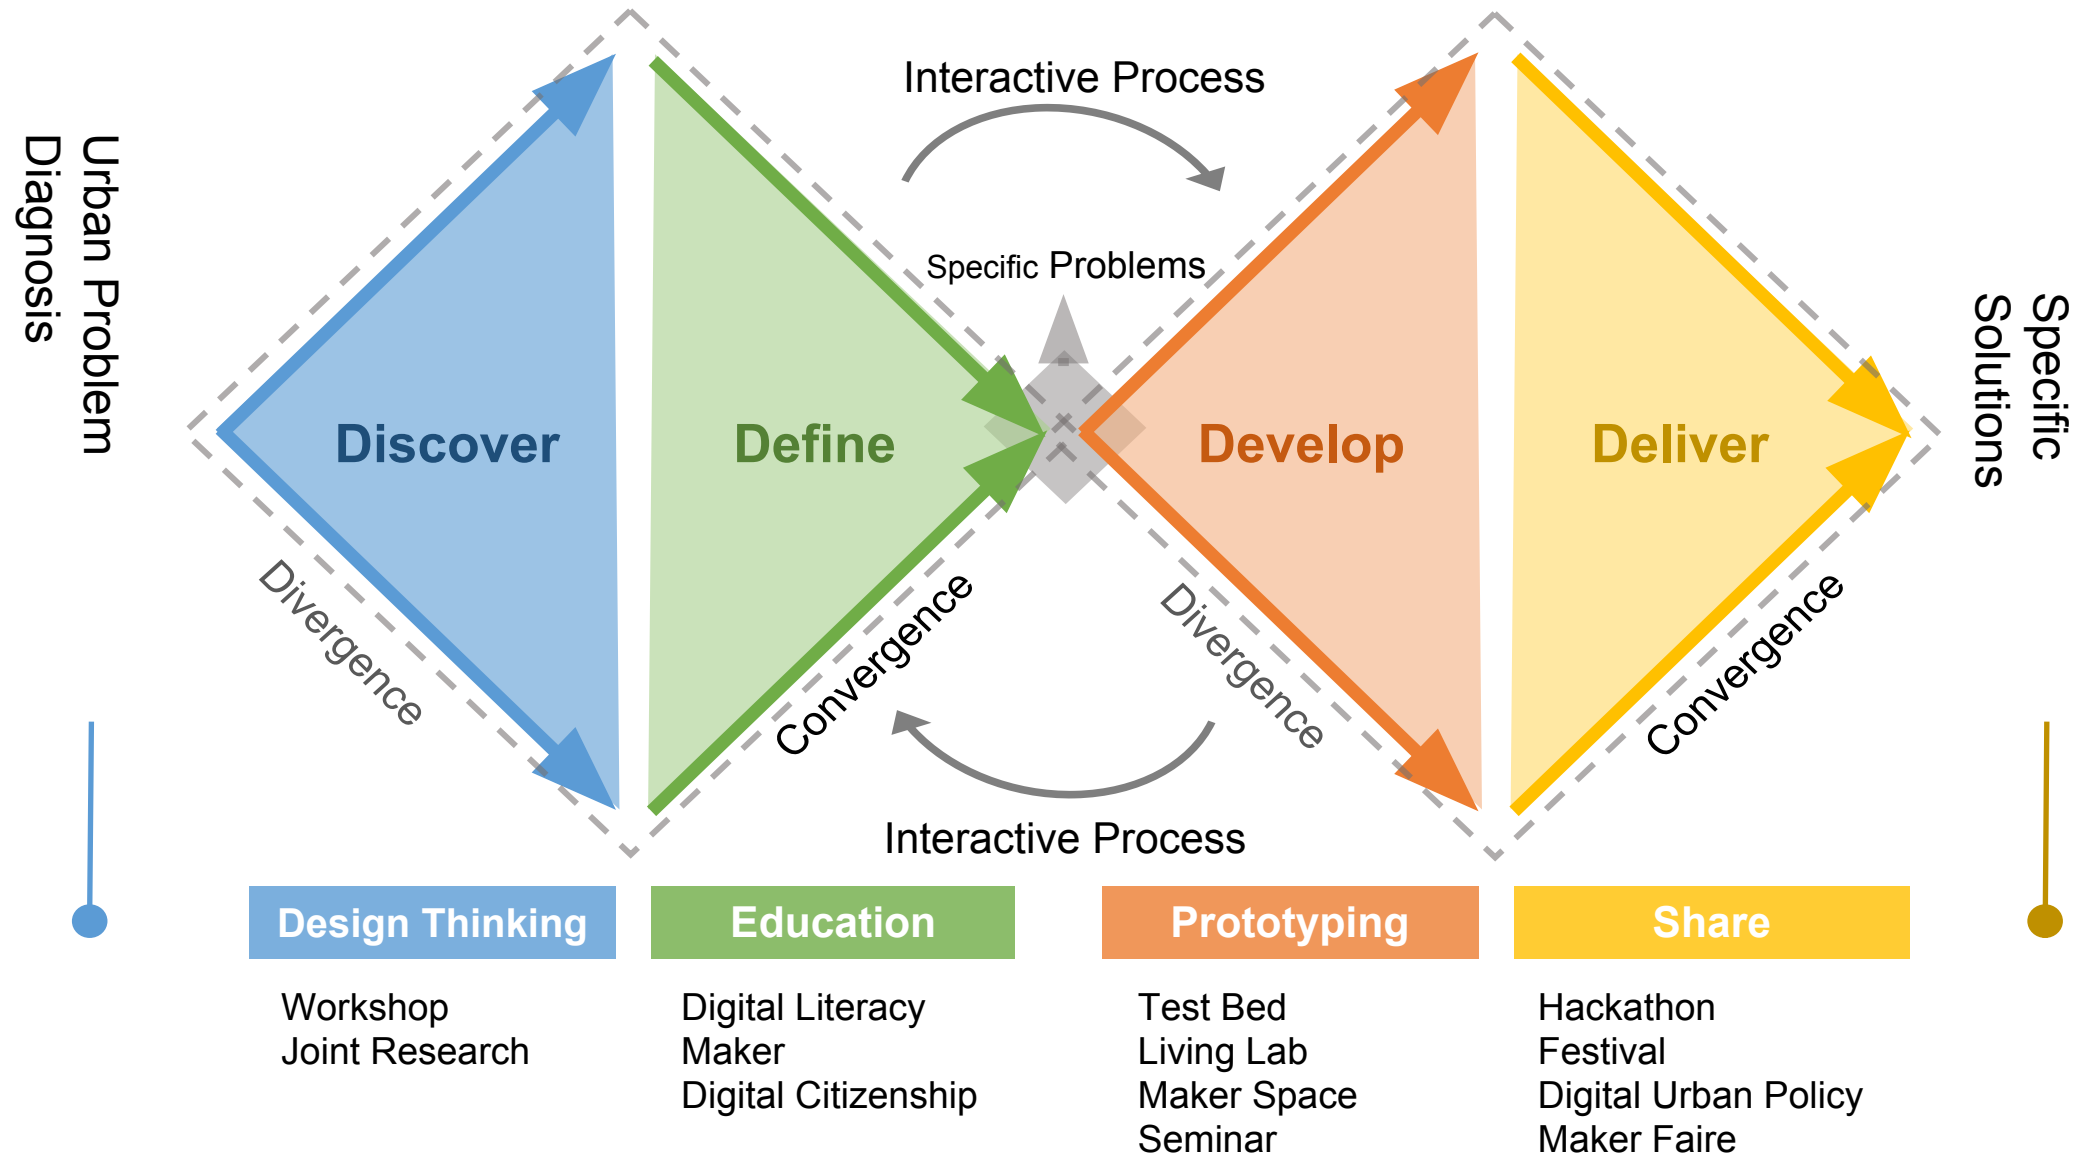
Urban Problem Diagnosis

Interactive Process

Specific Problems

Specific Solutions

Discover

Define

Develop

Deliver

Divergence

Convergence

Divergence

Convergence

Interactive Process

Design Thinking

Workshop
Joint Research

Education

Digital Literacy
Maker
Digital Citizenship

Prototyping

Test Bed
Living Lab
Maker Space
Seminar

Share

Hackathon
Festival
Digital Urban Policy
Maker Faire